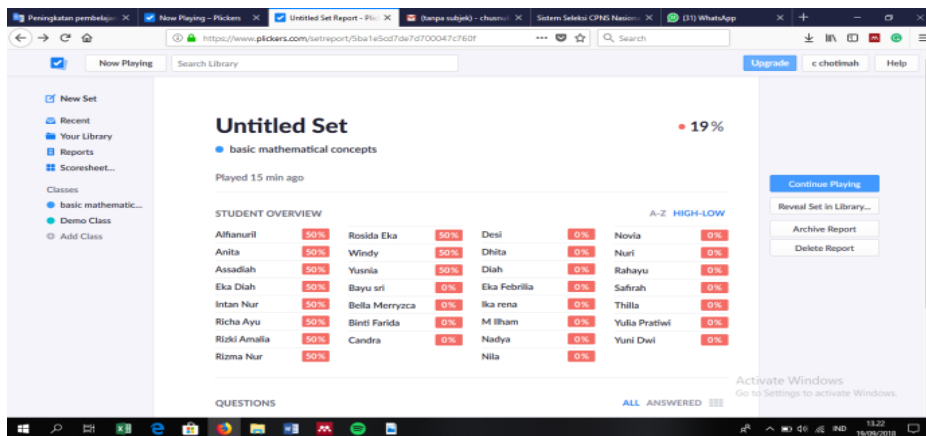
Peningkatan pembelajar ✕ | Now Playing – Plickers ✕ | Untitled Set Report - Plick ✕ | (tanpa subjek) - chusnul ✕ | Sistem Seleksi CPNS Nasiona ✕ | (31) WhatsApp ✕ | +

https://www.plickers.com/setreport/5ba1e5cd7de7d700047c760f

Search

Now Playing | Search Library | Upgrade | c chotimah | Help

New Set
Recent
Your Library
Reports
Scoresheet...

Classes
basic mathematic...
Demo Class
Add Class

Untitled Set
19%
basic mathematical concepts
Played 15 min ago

STUDENT OVERVIEW
A-Z HIGH-LOW

| | | | | | | | |
|---|---|---|---|---|---|---|---|
| Alfianuril | 50% | Rosida Eka | 50% | Desi | 0% | Novia | 0% |
| Anita | 50% | Windy | 50% | Dhita | 0% | Nuri | 0% |
| Assadiah | 50% | Yusnia | 50% | Diah | 0% | Rahayu | 0% |
| Eka Diah | 50% | Bayu sri | 0% | Eka Febrilia | 0% | Safirah | 0% |
| Intan Nur | 50% | Bella Merryzca | 0% | Ika rena | 0% | Thilla | 0% |
| Richa Ayu | 50% | Binti Farida | 0% | M Ilham | 0% | Yulia Pratiwi | 0% |
| Rizki Amalia | 50% | Candra | 0% | Nadya | 0% | Yuni Dwi | 0% |
| Rizma Nur | 50% | | | Nila | 0% | | |

QUESTIONS
ALL ANSWERED

Continue Playing
Reveal Set in Library...
Archive Report
Delete Report

Activate Windows
Go to Settings to activate Windows.

IND 13.22 19/09/2018